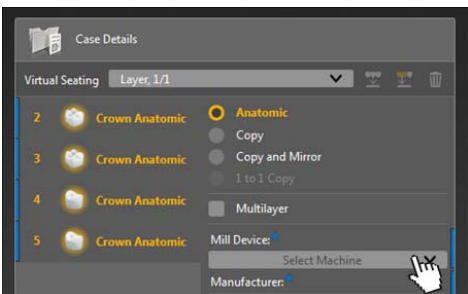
Case Details

Virtual Seating Layer, 1/1

2 Crown Anatomic
3 Crown Anatomic
4 Crown Anatomic
5 Crown Anatomic

Anatomic
Copy
Copy and Mirror
1 to 1 Copy
Multilayer

Mill Device:
Select Machine
Manufacturer: